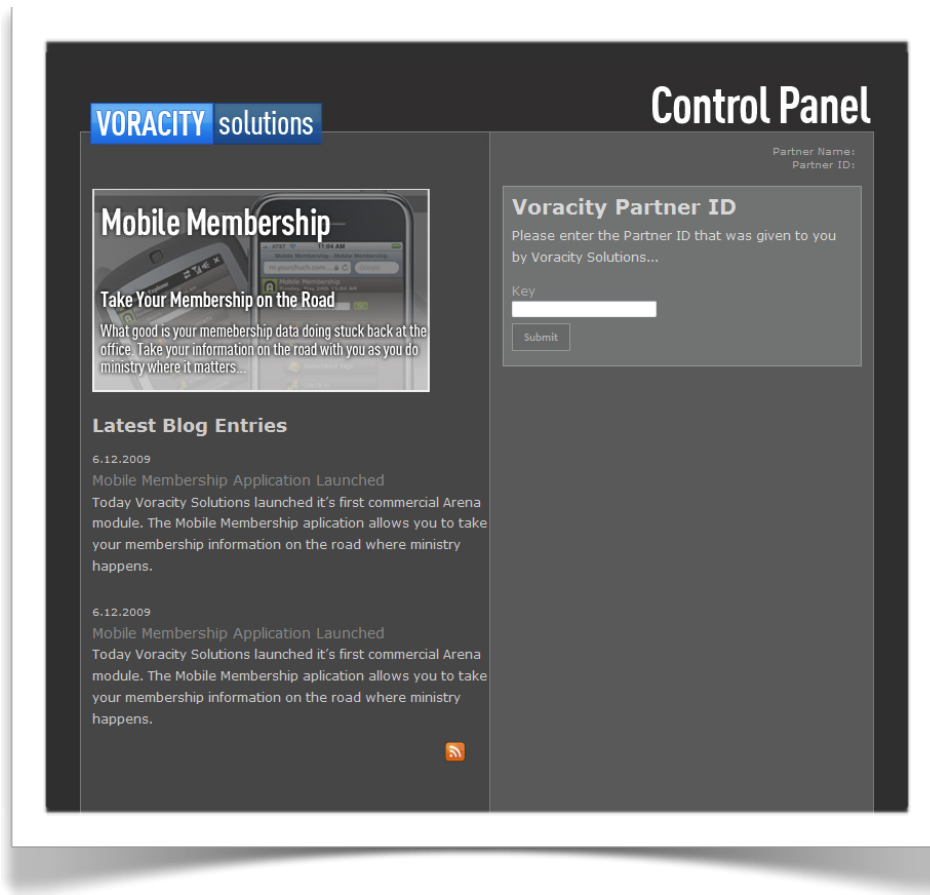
VORACITY solutions

Control Panel

Partner Name:
Partner ID:

Mobile Membership

Take Your Membership on the Road

What good is your memebership data doing stuck back at the office. Take your information on the road with you as you do ministry where it matters...

Latest Blog Entries

6.12.2009

Mobile Membership Application Launched

Today Voracity Solutions launched it's first commercial Arena module. The Mobile Membership aplication allows you to take your membership information on the road where ministry happens.

6.12.2009

Mobile Membership Application Launched

Today Voracity Solutions launched it's first commercial Arena module. The Mobile Membership aplication allows you to take your membership information on the road where ministry happens.

Voracity Partner ID

Please enter the Partner ID that was given to you by Voracity Solutions...

Key

Submit